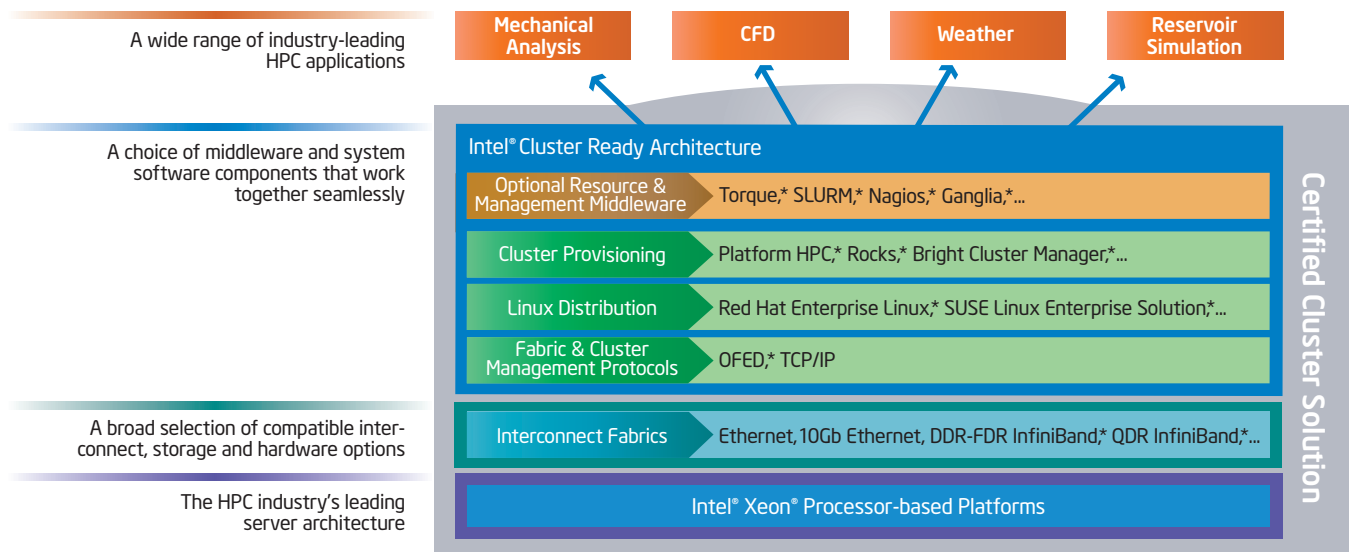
A wide range of industry-leading HPC applications

A choice of middleware and system software components that work together seamlessly

A broad selection of compatible interconnect, storage and hardware options

The HPC industry's leading server architecture

Mechanical Analysis

CFD

Weather

Reservoir Simulation

Intel® Cluster Ready Architecture

Optional Resource & Management Middleware

Torque,* SLURM,* Nagios,* Ganglia,*...

Cluster Provisioning

Platform HPC,* Rocks,* Bright Cluster Manager,*...

Linux Distribution

Red Hat Enterprise Linux,* SUSE Linux Enterprise Solution,*...

Fabric & Cluster Management Protocols

OFED,* TCP/IP

Interconnect Fabrics

Ethernet, 10Gb Ethernet, DDR-FDR InfiniBand,* QDR InfiniBand,*...

Intel® Xeon® Processor-based Platforms

Certified Cluster Solution